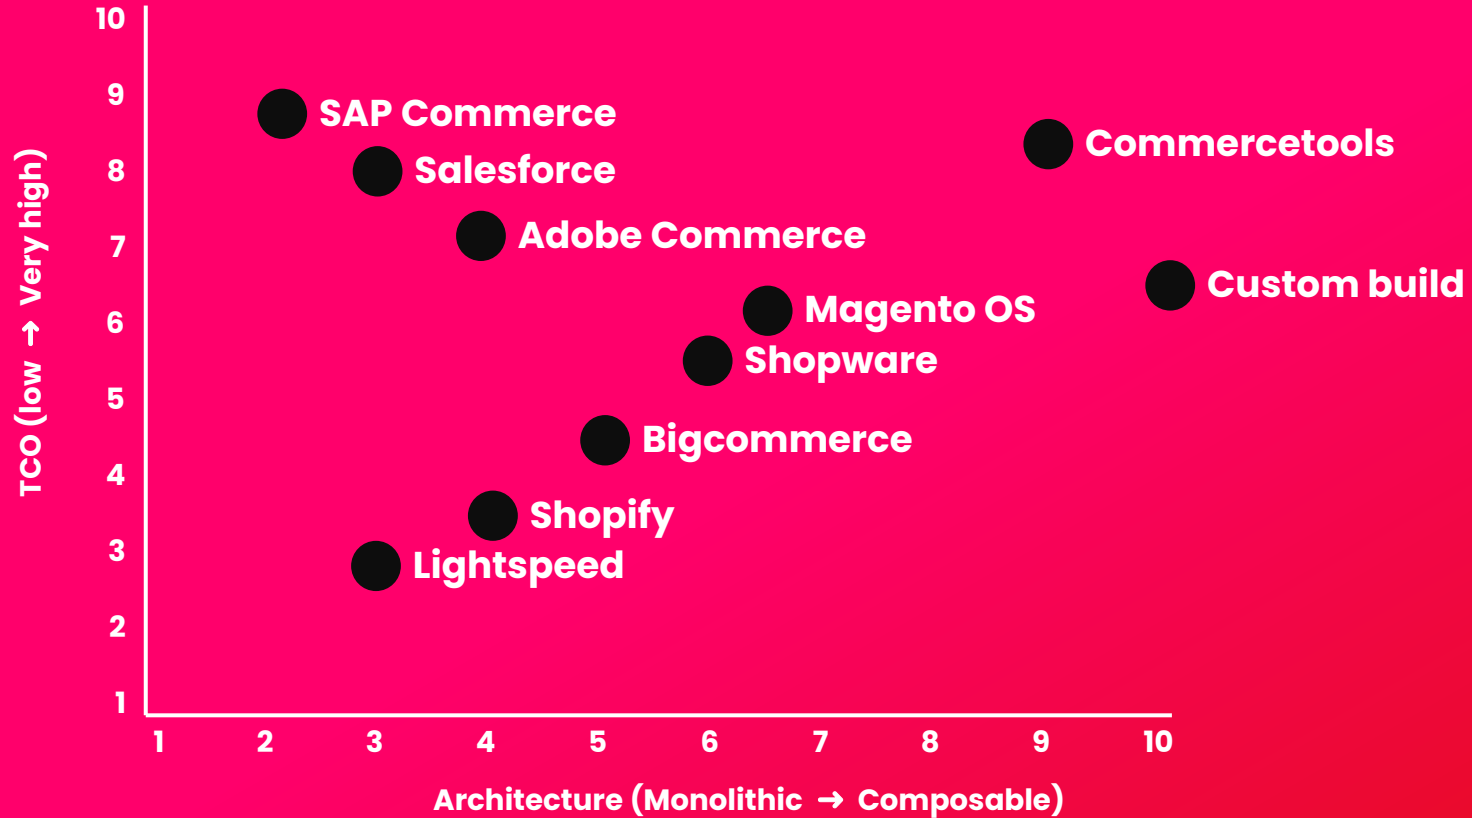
TCO (low → Very high)

10
9
8
7
6
5
4
3
2
1

SAP Commerce
Salesforce
Adobe Commerce
Commercetools
Custom build
Magento OS
Shopware
Bigcommerce
Shopify
Lightspeed

1 2 3 4 5 6 7 8 9 10

Architecture (Monolithic → Composable)